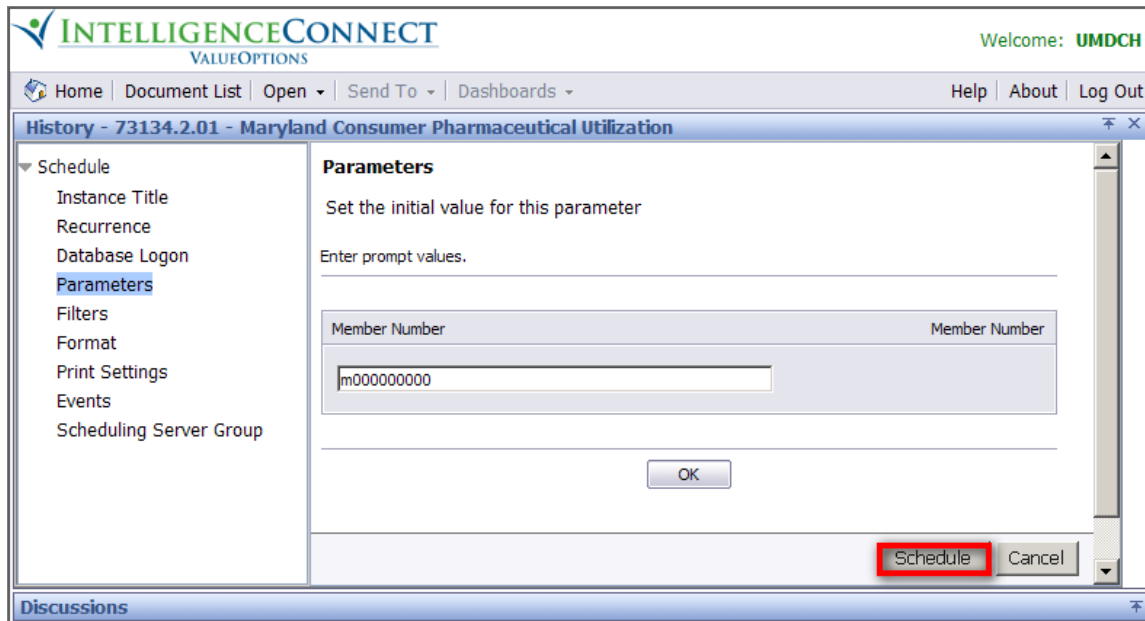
INTELLIGENCECONNECT
VALUEOPTIONS

Welcome: UMDCH

Home | Document List | Open | Send To | Dashboards

Help | About | Log Out

History - 73134.2.01 - Maryland Consumer Pharmaceutical Utilization

Schedule
Instance Title
Recurrence
Database Logon
Parameters
Filters
Format
Print Settings
Events
Scheduling Server Group

Parameters

Set the initial value for this parameter

Enter prompt values.

Member Number

Member Number

m000000000

OK

Schedule

Cancel

Discussions